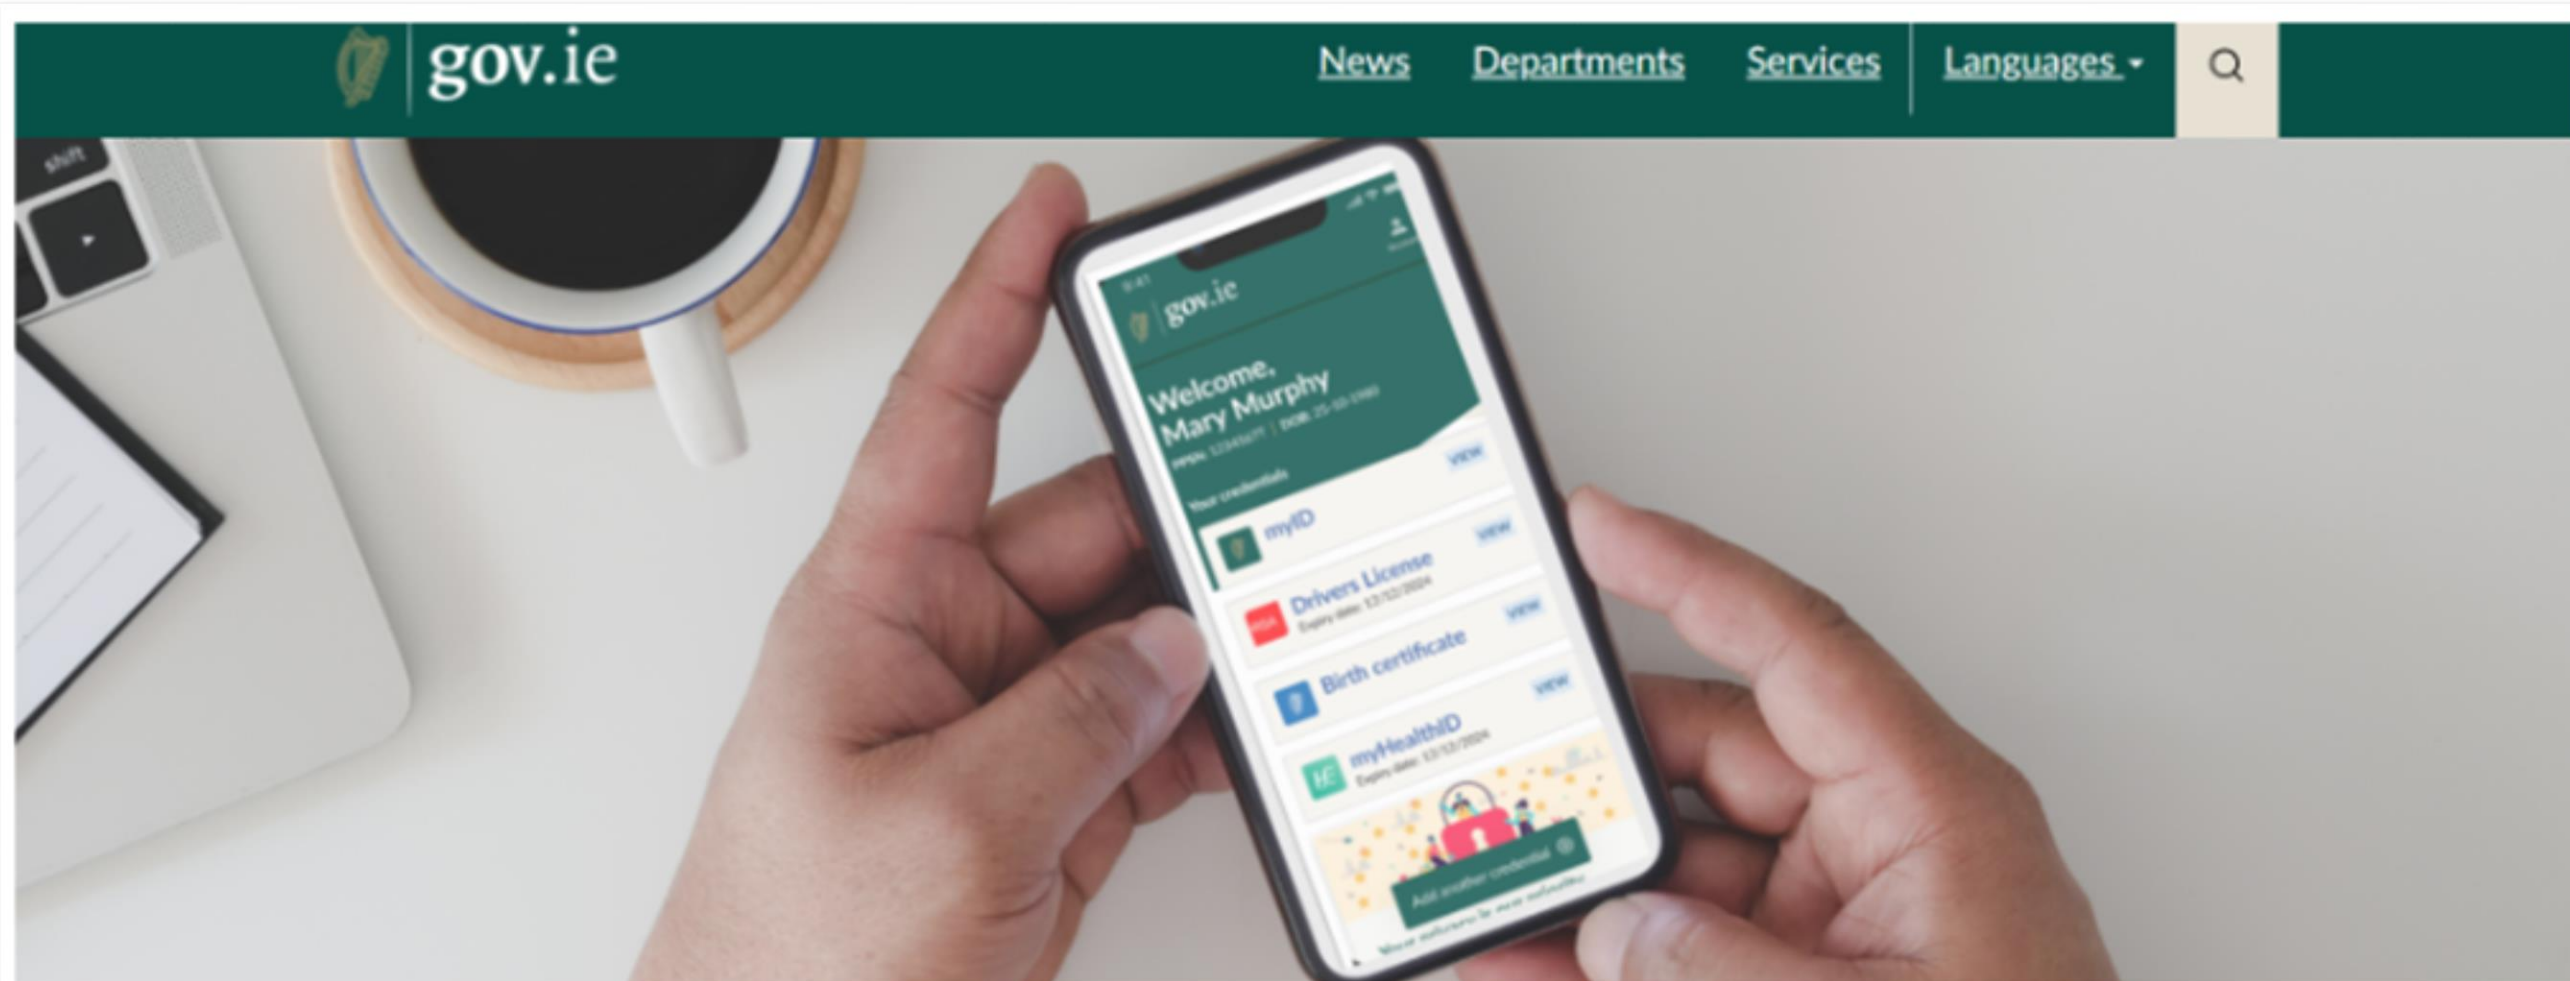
gov.ie

News Departments Services Languages

shift

gov.ie

Welcome, Mary Murphy

PPSN: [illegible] | DOB: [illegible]

Your credentials

VIEW

myID

VIEW

Drivers License
Expiry date: 12/12/2024

VIEW

Birth certificate

VIEW

myHealthID
Expiry date: 12/12/2024

Add another credential

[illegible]